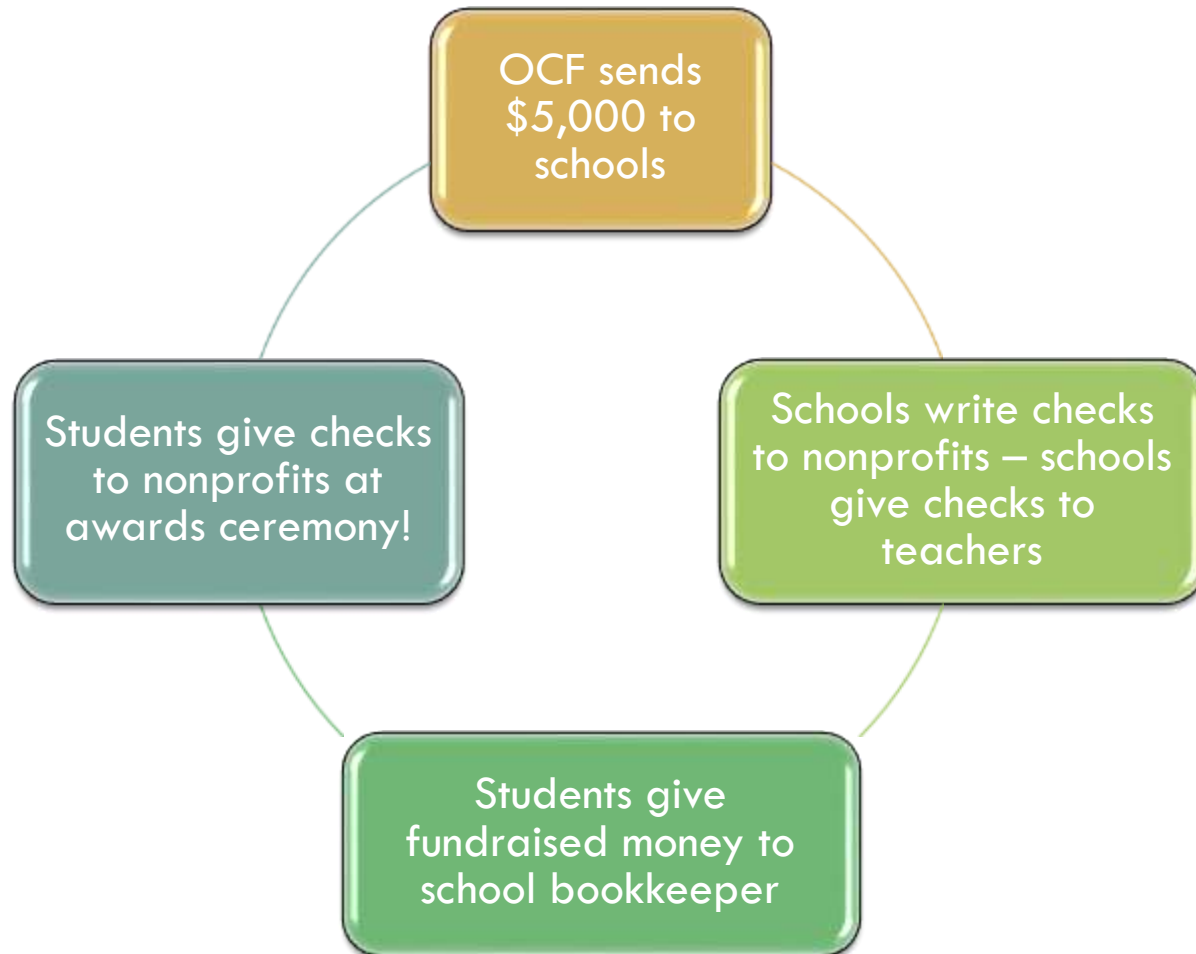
OCF sends \$5,000 to schools

Schools write checks to nonprofits – schools give checks to teachers

Students give fundraised money to school bookkeeper

Students give checks to nonprofits at awards ceremony!